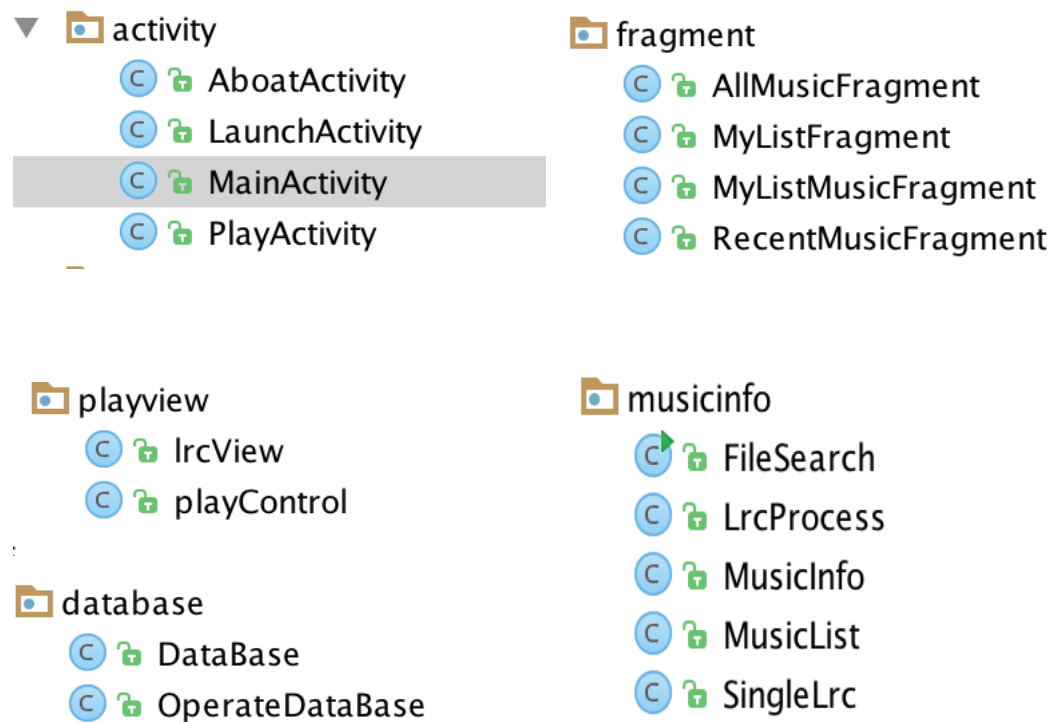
activity
AboatActivity
LaunchActivity
MainActivity
PlayActivity

fragment
AllMusicFragment
MyListFragment
MyListMusicFragment
RecentMusicFragment

playview
lrcView
playControl

database
DataBase
OperateDataBase

musicinfo
FileSearch
LrcProcess
MusicInfo
MusicList
SingleLrc